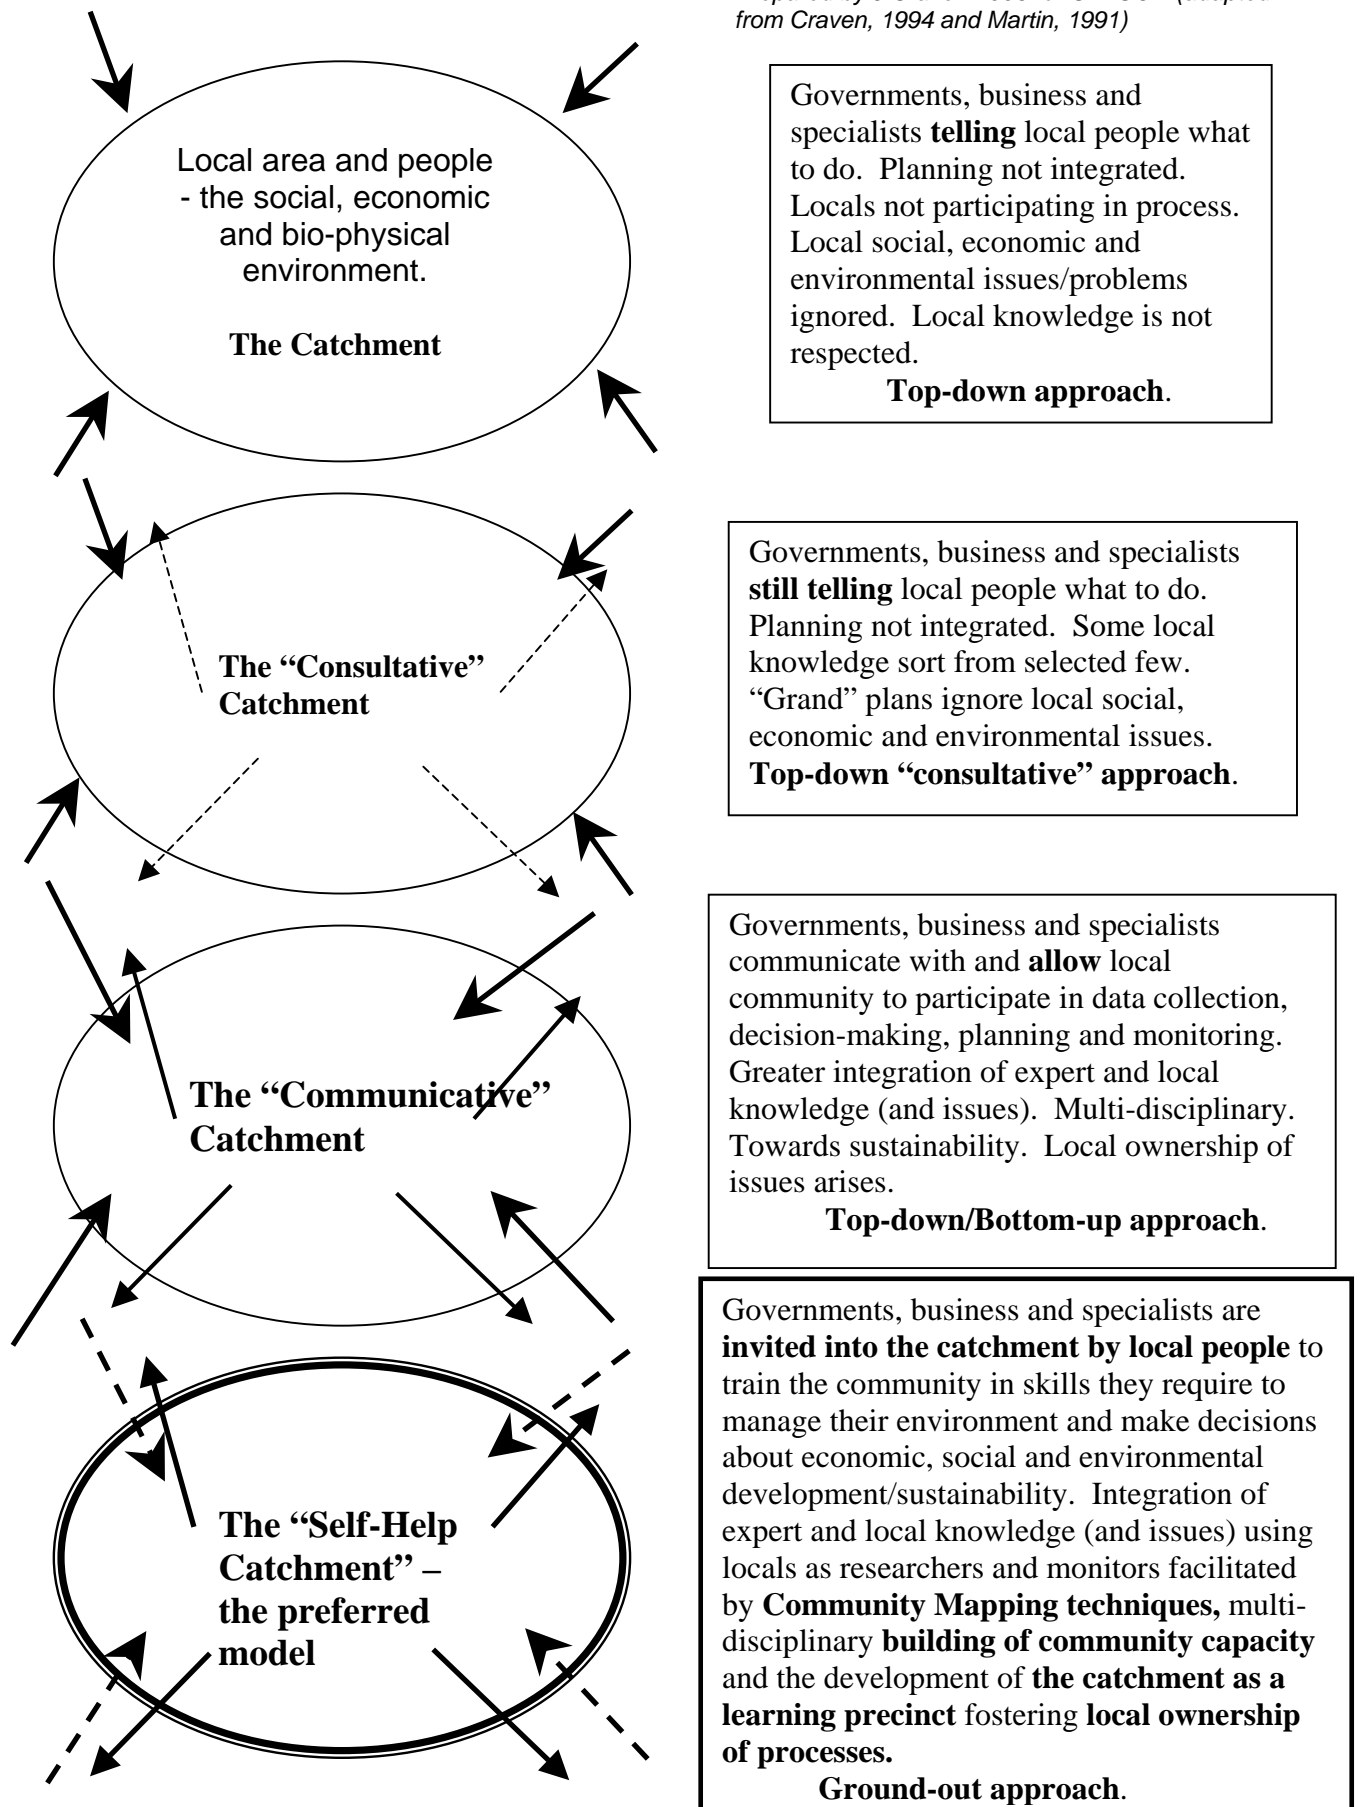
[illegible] (adapted from Craven, 1994 and Martin, 1991)

Local area and people - the social, economic and bio-physical environment.

**The Catchment**

Governments, business and specialists **telling** local people what to do. Planning not integrated. Locals not participating in process. Local social, economic and environmental issues/problems ignored. Local knowledge is not respected.
**Top-down approach**.

**The "Consultative" Catchment**

Governments, business and specialists **still telling** local people what to do. Planning not integrated. Some local knowledge sort from selected few. "Grand" plans ignore local social, economic and environmental issues. **Top-down "consultative" approach**.

**The "Communicative" Catchment**

Governments, business and specialists communicate with and **allow** local community to participate in data collection, decision-making, planning and monitoring. Greater integration of expert and local knowledge (and issues). Multi-disciplinary. Towards sustainability. Local ownership of issues arises.
**Top-down/Bottom-up approach**.

**The "Self-Help Catchment" – the preferred model**

Governments, business and specialists are **invited into the catchment by local people** to train the community in skills they require to manage their environment and make decisions about economic, social and environmental development/sustainability. Integration of expert and local knowledge (and issues) using locals as researchers and monitors facilitated by **Community Mapping techniques,** multidisciplinary **building of community capacity** and the development of **the catchment as a learning precinct** fostering **local ownership of processes.**
**Ground-out approach**.